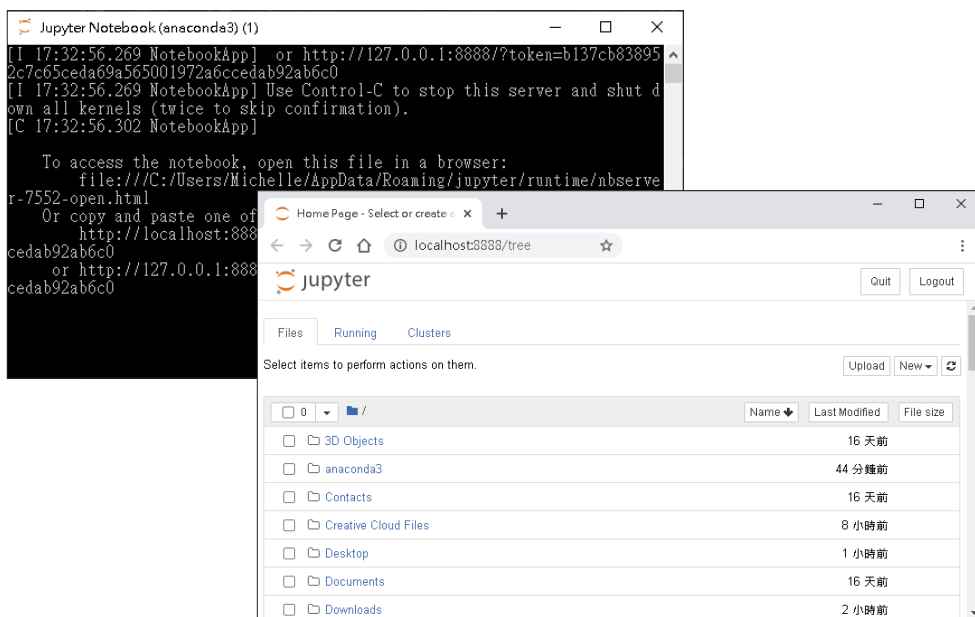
Jupyter Notebook (anaconda3) (1)

[I 17:32:56.269 NotebookApp] or http://127.0.0.1:8888/?token=b137cb838952c7c65ceda69a565001972a6ccedab92ab6c0
[I 17:32:56.269 NotebookApp] Use Control-C to stop this server and shut down all kernels (twice to skip confirmation).
[C 17:32:56.302 NotebookApp]

To access the notebook, open this file in a browser:
file:///C:/Users/Michelle/AppData/Roaming/jupyter/runtime/nbserver-7552-open.html
Or copy and paste one of
http://localhost:888
cedab92ab6c0
or http://127.0.0.1:888
cedab92ab6c0

Home Page - Select or create a

localhost:8888/tree

jupyter

Quit Logout

Files Running Clusters

Select items to perform actions on them.

Upload New

0 /

Name Last Modified File size

| | | |
|---|---|---|
| 3D Objects | 16 天前 | |
| anaconda3 | 44 分鐘前 | |
| Contacts | 16 天前 | |
| Creative Cloud Files | 8 小時前 | |
| Desktop | 1 小時前 | |
| Documents | 16 天前 | |
| Downloads | 2 小時前 | |